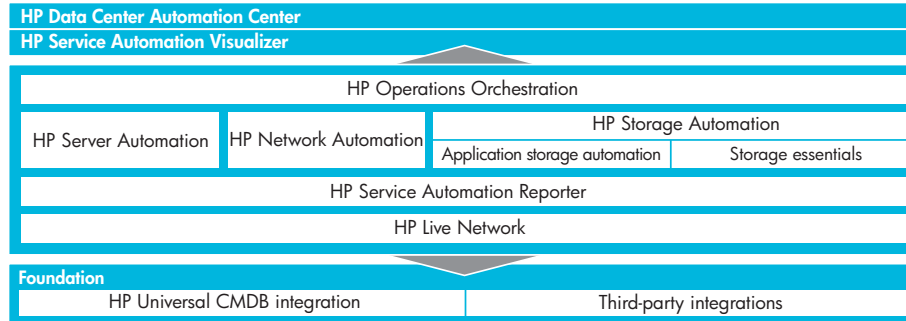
HP Data Center Automation Center
HP Service Automation Visualizer

HP Operations Orchestration

HP Server Automation

HP Network Automation

HP Storage Automation

Application storage automation

Storage essentials

HP Service Automation Reporter

HP Live Network

Foundation

HP Universal CMDB integration

Third-party integrations